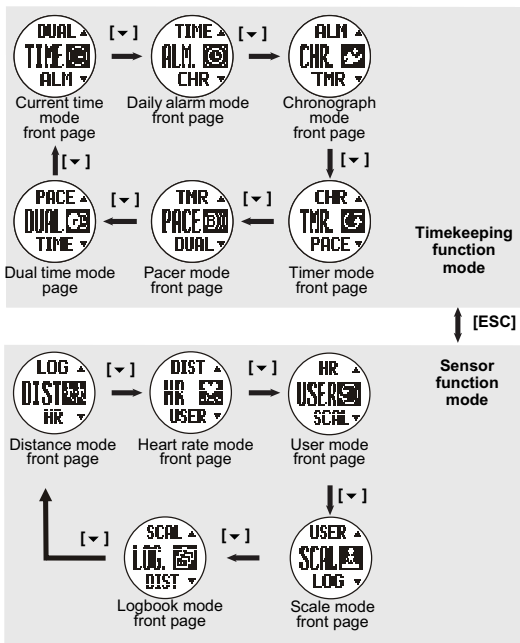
DUAL TIME ALM
Current time mode front page

[▾]

TIME ALM. CHR
Daily alarm mode front page

[▾]

ALM CHR. TMR
Chronograph mode front page

[▾]

CHR TMR. PACE
Timer mode front page

[▾]

TMR PACE DUAL
Pacer mode front page

[▾]

PACE DUAL. TIME
Dual time mode page

[▾]

Timekeeping function mode

[ESC]

Sensor function mode

LOG DIST HR
Distance mode front page

[▾]

DIST HR USER
Heart rate mode front page

[▾]

HR USER SCAL
User mode front page

[▾]

USER SCAL LOG
Scale mode front page

[▾]

SCAL LOG. DIST
Logbook mode front page

[▾]